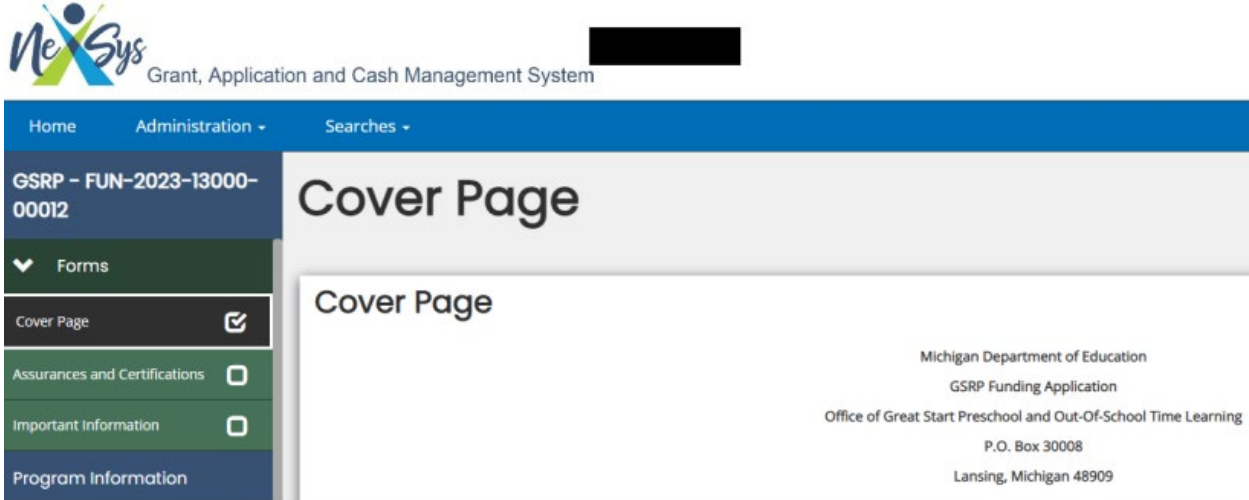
NeXSys Grant, Application and Cash Management System

Home Administration ▾ Searches ▾

GSRP - FUN-2023-13000-00012

Forms

Cover Page

Assurances and Certifications

Important Information

Program Information

Cover Page

Cover Page

Michigan Department of Education

GSRP Funding Application

Office of Great Start Preschool and Out-Of-School Time Learning

P.O. Box 30008

Lansing, Michigan 48909